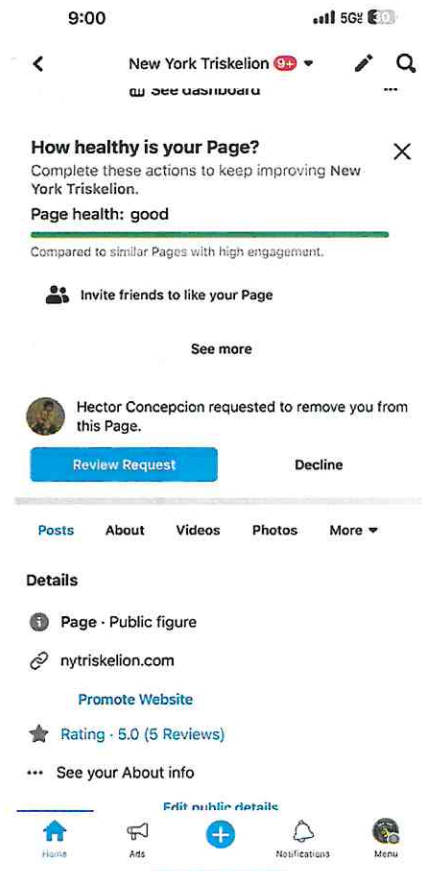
9:00

5G 30

New York Triskelion 9+

See dashboard

How healthy is your Page?

Complete these actions to keep improving New York Triskelion.

Page health: good

Compared to similar Pages with high engagement.

Invite friends to like your Page

See more

Hector Concepcion requested to remove you from this Page.

Review Request

Decline

Posts About Videos Photos More

Details

Page · Public figure

nytriskelion.com

Promote Website

Rating · 5.0 (5 Reviews)

See your About info

Edit public details

Home Ads Notifications Menu